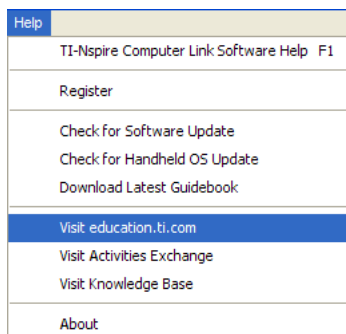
Help

TI-Nspire Computer Link Software Help F1

Register

Check for Software Update

Check for Handheld OS Update

Download Latest Guidebook

Visit education.ti.com

Visit Activities Exchange

Visit Knowledge Base

About